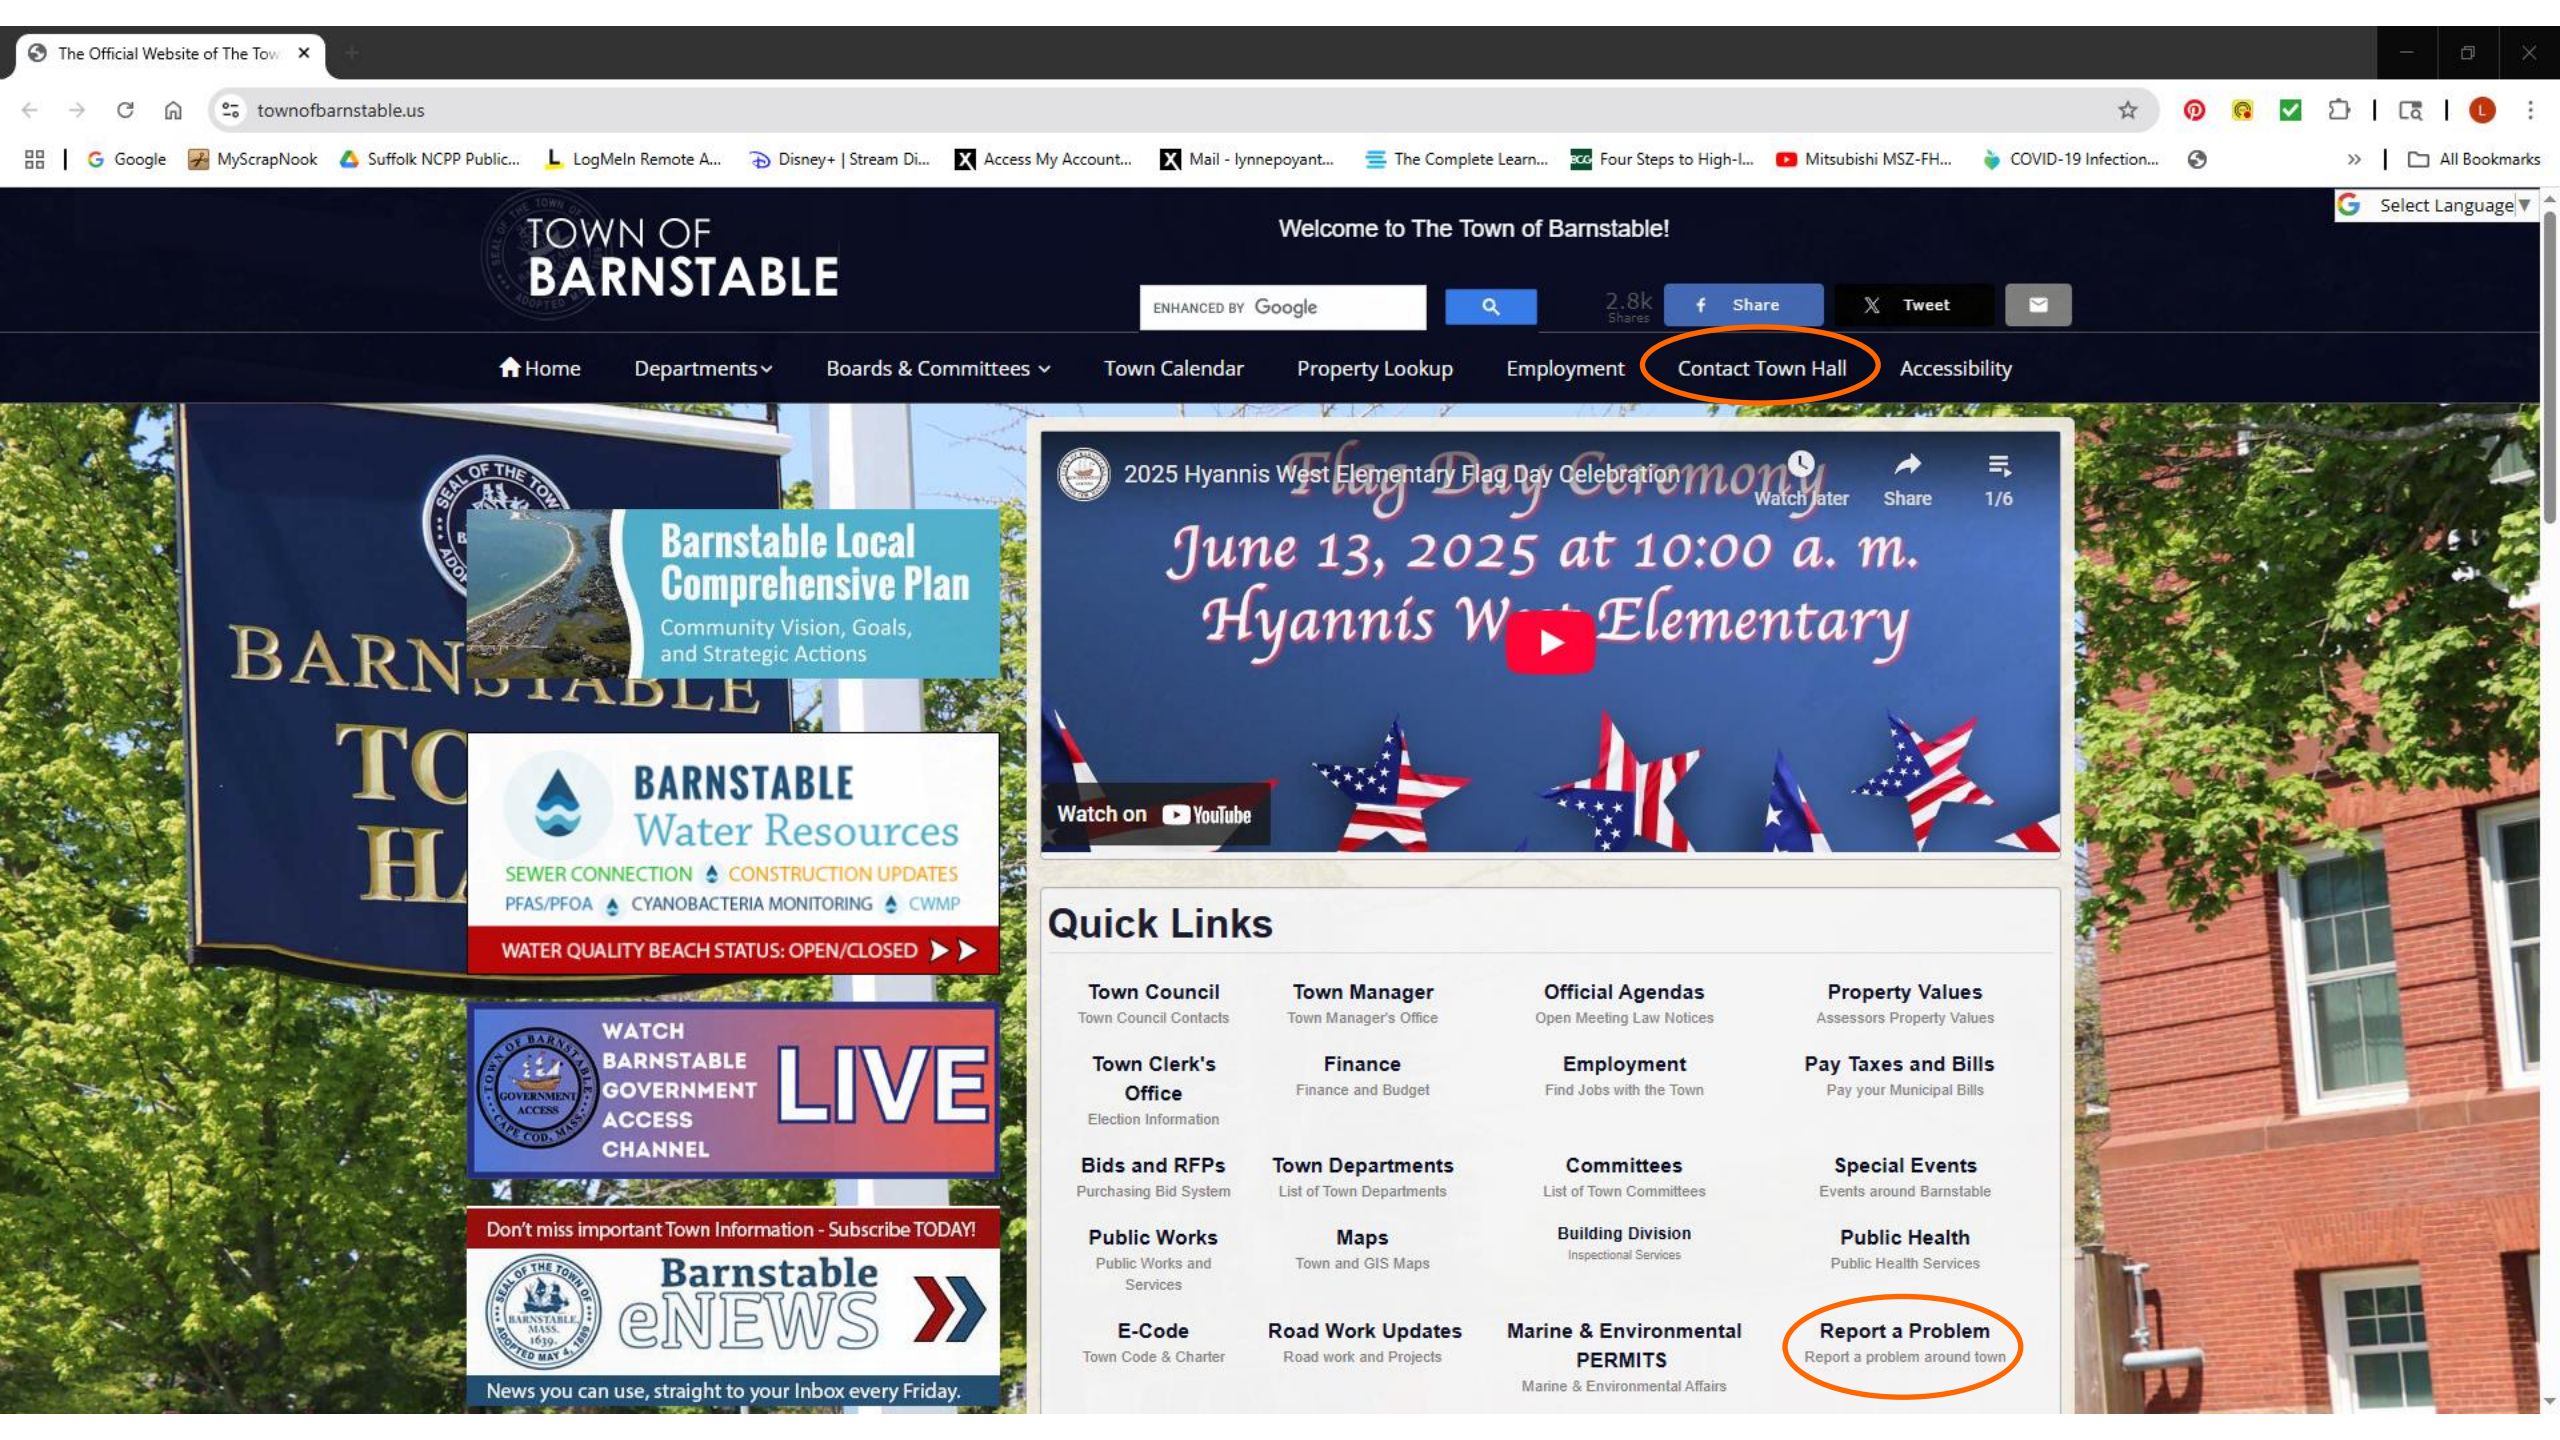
The Official Website of The Tow ×

townofbarnstable.us

Google | MyScrapNook | Suffolk NCPP Public... | LogMeIn Remote A... | Disney+ | Stream Di... | Access My Account... | Mail - lynnepoyant... | The Complete Learn... | Four Steps to High-I... | Mitsubishi MSZ-FH... | COVID-19 Infection... | » | All Bookmarks

Select Language ▼

TOWN OF
BARNSTABLE

Welcome to The Town of Barnstable!

ENHANCED BY Google

2.8k Shares | Share | Tweet

Home | Departments | Boards & Committees | Town Calendar | Property Lookup | Employment | Contact Town Hall | Accessibility

BARNSTABLE
TOWN HALL

Barnstable Local Comprehensive Plan
Community Vision, Goals, and Strategic Actions

BARNSTABLE
Water Resources
SEWER CONNECTION CONSTRUCTION UPDATES
PFAS/PFOA CYANOBACTERIA MONITORING CWMP
WATER QUALITY BEACH STATUS: OPEN/CLOSED

WATCH BARNSTABLE GOVERNMENT ACCESS CHANNEL LIVE

Don't miss important Town Information - Subscribe TODAY!
Barnstable eNEWS
News you can use, straight to your Inbox every Friday.

2025 Hyannis West Elementary Flag Day Celebration
Watch later | Share | 1/6
Flag Day Ceremony
June 13, 2025 at 10:00 a. m.
Hyannis West Elementary
Watch on YouTube

Quick Links

| | | | |
|---|---|---|---|
| Town Council<br>Town Council Contacts | Town Manager<br>Town Manager's Office | Official Agendas<br>Open Meeting Law Notices | Property Values<br>Assessors Property Values |
| Town Clerk's Office<br>Election Information | Finance<br>Finance and Budget | Employment<br>Find Jobs with the Town | Pay Taxes and Bills<br>Pay your Municipal Bills |
| Bids and RFPs<br>Purchasing Bid System | Town Departments<br>List of Town Departments | Committees<br>List of Town Committees | Special Events<br>Events around Barnstable |
| Public Works<br>Public Works and Services | Maps<br>Town and GIS Maps | Building Division<br>Inspectional Services | Public Health<br>Public Health Services |
| E-Code<br>Town Code & Charter | Road Work Updates<br>Road work and Projects | Marine & Environmental PERMITS<br>Marine & Environmental Affairs | Report a Problem<br>Report a problem around town |